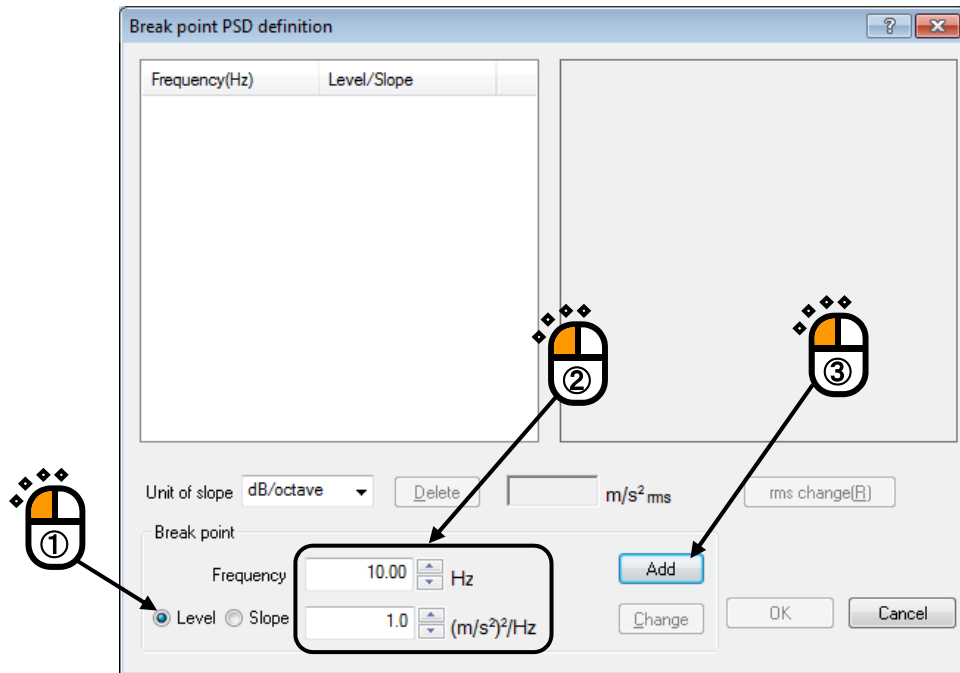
Break point PSD definition

?

Frequency(Hz) | Level/Slope

②

③

Unit of slope dB/octave

Delete

$m/s^2$ rms

rms change(R)

①

Break point

Frequency 10.00 Hz

Level Slope 1.0 $(m/s^2)^2/Hz$

Add

Change

OK

Cancel